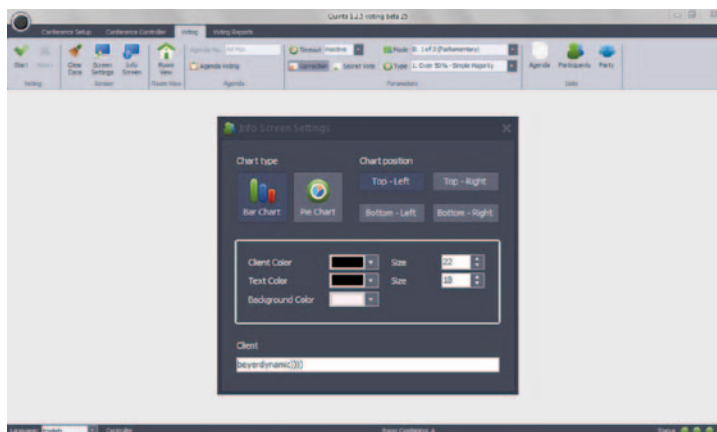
Quantis 1.1.3 voting beta 25

Conference Setup Conference Controller Voting Voting Reports

Start Pause Voting Clear Data Screen Settings Info Screen Screen Room View Room View Agenda No. All Man Agenda Voting Agenda Timeout Inactive Correction Secret Vote Mode 0. 1 of 3 (Parliamentary) Type 1. Over 50% - Simple Majority Parameters Agenda Participants Party Lists

Info Screen Settings

Chart type

Bar Chart

Pie Chart

Chart position

Top - Left

Top - Right

Bottom - Left

Bottom - Right

Client Color

Size 22

Text Color

Size 18

Background Color

Client

beyerdynamic)))

Language English Controller Room Conference Status